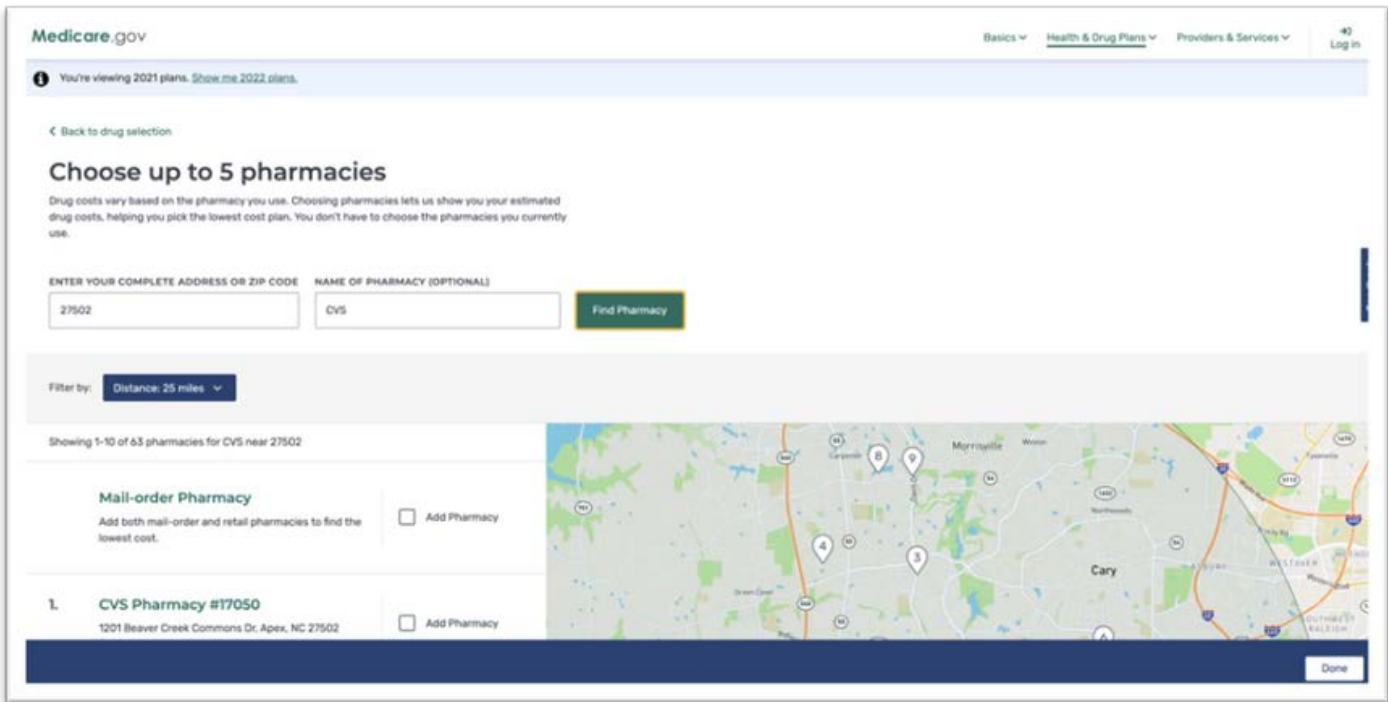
Medicare.gov

Basics Health & Drug Plans Providers & Services Log in

You're viewing 2021 plans. Show me 2022 plans.

< Back to drug selection

Choose up to 5 pharmacies

Drug costs vary based on the pharmacy you use. Choosing pharmacies lets us show you your estimated drug costs, helping you pick the lowest cost plan. You don't have to choose the pharmacies you currently use.

ENTER YOUR COMPLETE ADDRESS OR ZIP CODE

27502

NAME OF PHARMACY (OPTIONAL)

CVS

Find Pharmacy

Filter by: Distance: 25 miles

Showing 1-10 of 63 pharmacies for CVS near 27502

Mail-order Pharmacy

Add both mail-order and retail pharmacies to find the lowest cost.

Add Pharmacy

1. CVS Pharmacy #17050

1201 Beaver Creek Commons Dr, Apex, NC 27502

Add Pharmacy

Morrisville

Cary

8 9 4 3

Done